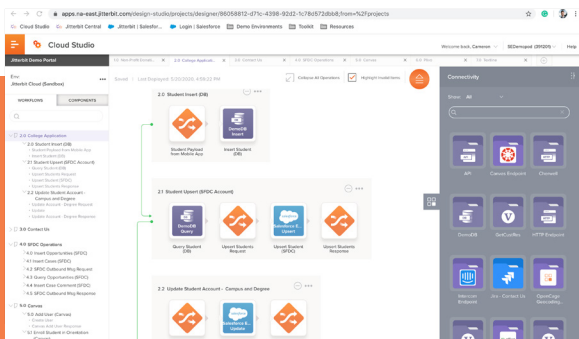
apps.na-east.jitterbit.com/design-studio/projects/designer/86058812-d71c-4398-92d2-1c78d572dbb8;from=%2Fprojects

Cloud Studio | Jitterbit Central | Jitterbit | Salesfor... | Login | Salesforce | Demo Environments | Toolkit | Resources

Cloud Studio

Welcome back, Cameron | SEDemopod (251201) | Help

Jitterbit Demo Portal

Env
Jitterbit Cloud (Sandbox)

WORKFLOWS | COMPONENTS

2.0 College Application
2.0 Student Insert (DB)
Student Payload from Mobile App
Insert Student (DB)
2.1 Student Upsert (SFDC Account)
Query Student (DB)
Upsert Students Request
Upsert Student (SFDC)
Upsert Students Response
2.2 Update Student Account - Campus and Degree
Update Account - Student Request
Update
Update Account - Student Response
3.0 Contact Us
4.0 SFDC Operations
4.0 Insert Opportunities (SFDC)
4.1 Insert Cases (SFDC)
4.2 SFDC Campaign Msg Request
4.3 Query Opportunities (SFDC)
4.4 Insert Case Comment (SFDC)
4.5 SFDC Campaign Msg Response
5.0 Canvas
5.0 Add User (Canvas)
Create User
Canvas Add User Response
5.1 Enroll Student in Orientation

Saved | Last Deployed: 5/20/2020, 4:59:22 PM | Collapse All Operations | Highlight Invalid Items

2.0 Student Insert (DB)
Student Payload from Mobile App
DemoDB Insert
Insert Student (DB)

2.1 Student Upsert (SFDC Account)
DemoDB Query
Query Student (DB)
Upsert Students Request
Salesforce Upsert
Upsert Student (SFDC)
Upsert Students Response

2.2 Update Student Account - Campus and Degree
Salesforce Update

Connectivity
Show: All

API | Canvas Endpoint | Chatwork
DemoDB | GetConflex | HTTP Endpoint
Intercom Endpoint | Jira - Contact Us | OpenCage Geocoding...